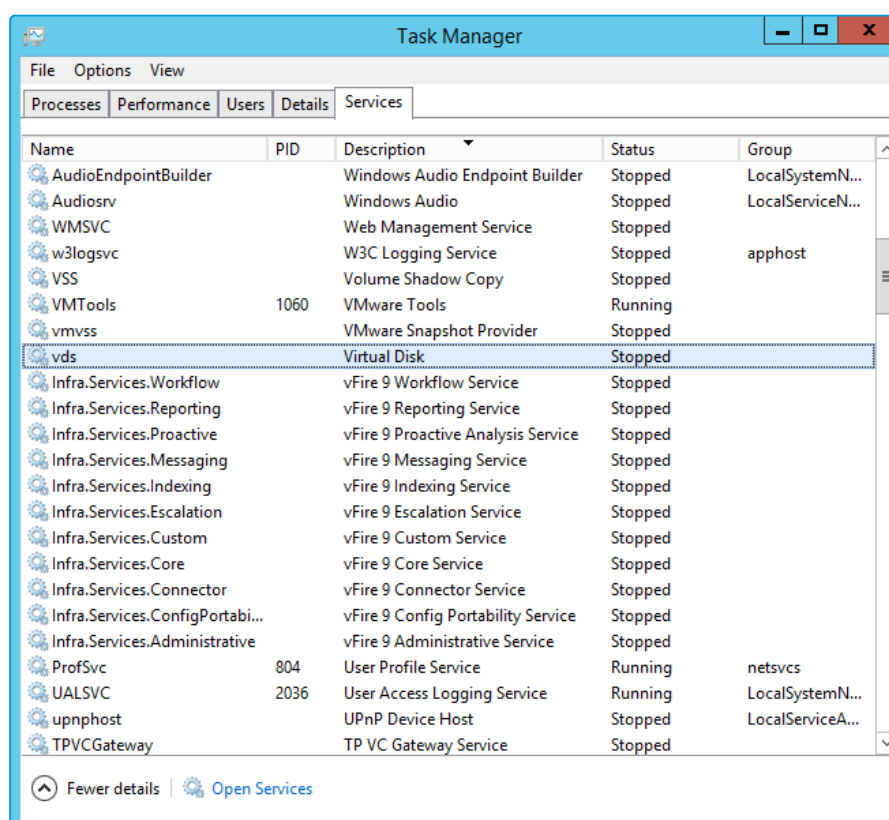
Task Manager

File Options View

Processes | Performance | Users | Details | Services

| Name | PID | Description | Status | Group |
|---|---|---|---|---|
| AudioEndpointBuilder | | Windows Audio Endpoint Builder | Stopped | LocalSystemN... |
| Audiosrv | | Windows Audio | Stopped | LocalServiceN... |
| WMSVC | | Web Management Service | Stopped | |
| w3logsvc | | W3C Logging Service | Stopped | apphost |
| VSS | | Volume Shadow Copy | Stopped | |
| VMTools | 1060 | VMware Tools | Running | |
| vmvss | | VMware Snapshot Provider | Stopped | |
| vds | | Virtual Disk | Stopped | |
| Infra.Services.Workflow | | vFire 9 Workflow Service | Stopped | |
| Infra.Services.Reporting | | vFire 9 Reporting Service | Stopped | |
| Infra.Services.Proactive | | vFire 9 Proactive Analysis Service | Stopped | |
| Infra.Services.Messaging | | vFire 9 Messaging Service | Stopped | |
| Infra.Services.Indexing | | vFire 9 Indexing Service | Stopped | |
| Infra.Services.Escalation | | vFire 9 Escalation Service | Stopped | |
| Infra.Services.Custom | | vFire 9 Custom Service | Stopped | |
| Infra.Services.Core | | vFire 9 Core Service | Stopped | |
| Infra.Services.Connector | | vFire 9 Connector Service | Stopped | |
| Infra.Services.ConfigPortabi... | | vFire 9 Config Portability Service | Stopped | |
| Infra.Services.Administrative | | vFire 9 Administrative Service | Stopped | |
| ProfSvc | 804 | User Profile Service | Running | netsvcs |
| UALSVC | 2036 | User Access Logging Service | Running | LocalSystemN... |
| upnphost | | UPnP Device Host | Stopped | LocalServiceA... |
| TPVCGateway | | TP VC Gateway Service | Stopped | |

Fewer details | Open Services